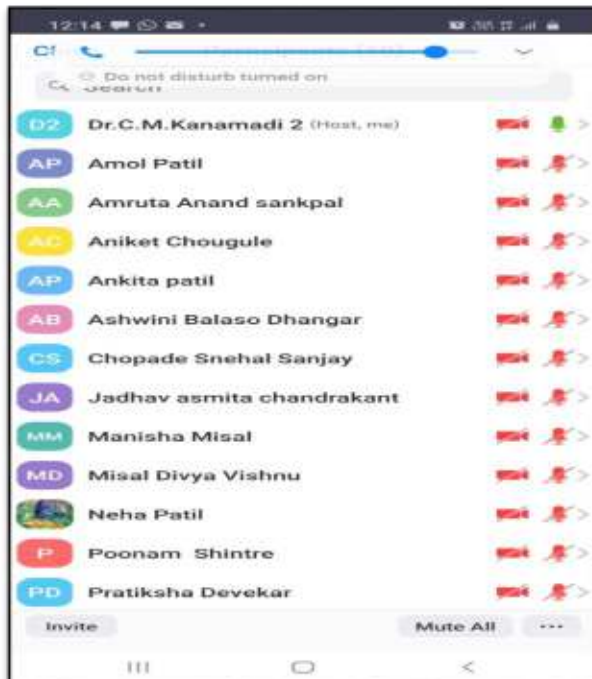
12:14

Do not disturb turned on

Search

D2 Dr.C.M.Kanamadi 2 (Host, me)

AP Amol Patil

AA Amruta Anand sankpal

AC Aniket Chougule

AP Ankita patil

AB Ashwini Balaso Dhangar

CS Chopade Snehal Sanjay

JA Jadhav asmita chandrakant

MM Manisha Misal

MD Misal Divya Vishnu

Neha Patil

P Poonam Shintre

PD Pratiksha Devekar

Invite

Mute All

···